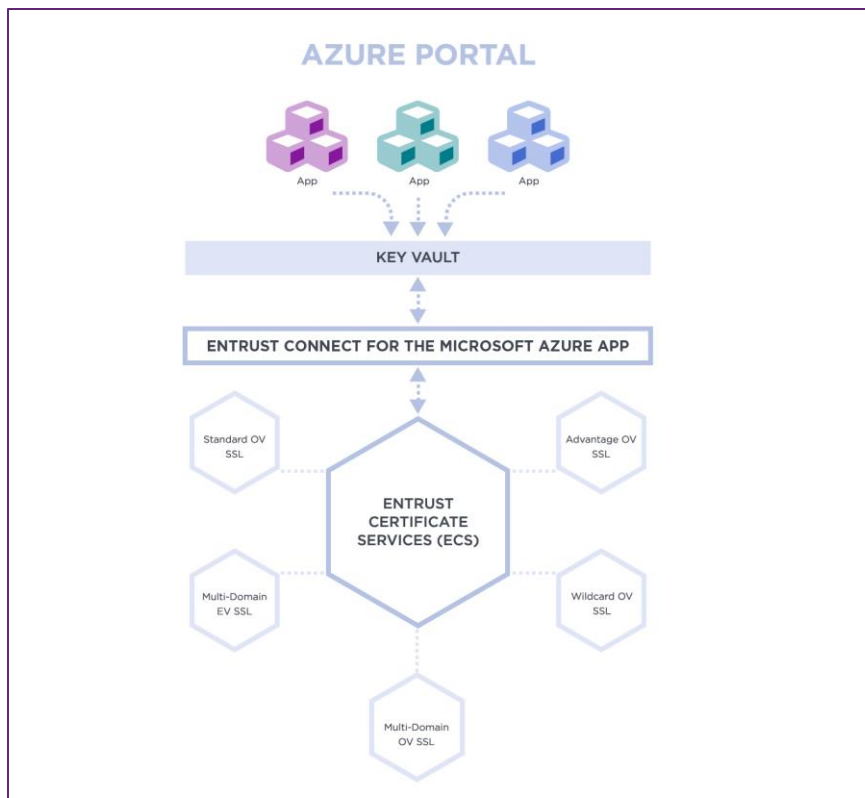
AZURE PORTAL

App

App

App

KEY VAULT

ENTRUST CONNECT FOR THE MICROSOFT AZURE APP

Standard OV SSL

Advantage OV SSL

ENTRUST CERTIFICATE SERVICES (ECS)

Multi-Domain EV SSL

Wildcard OV SSL

Multi-Domain OV SSL